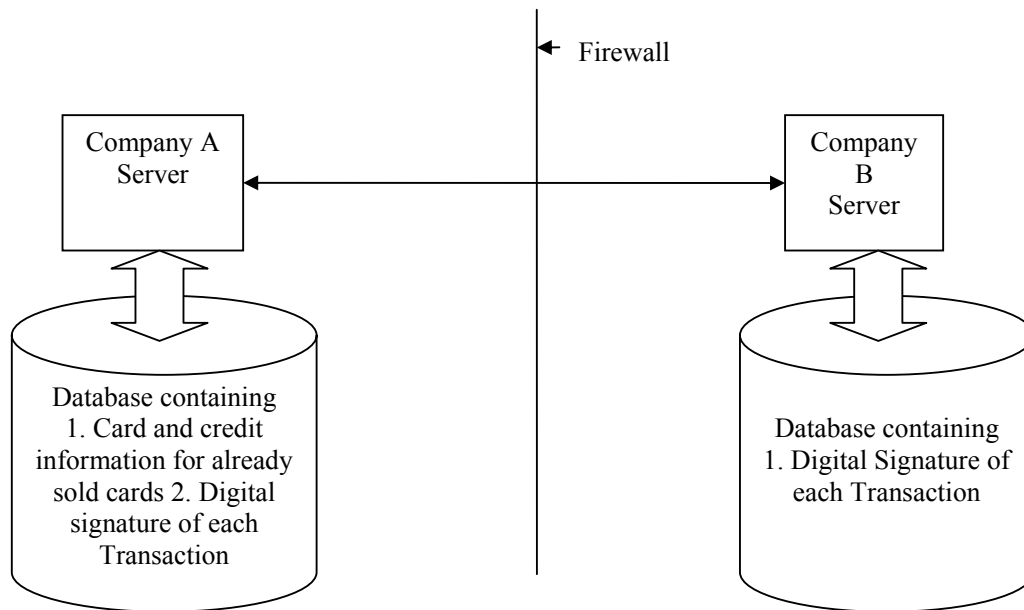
Firewall

Company A Server

Company B Server

Database containing 1. Card and credit information for already sold cards 2. Digital signature of each Transaction

Database containing 1. Digital Signature of each Transaction